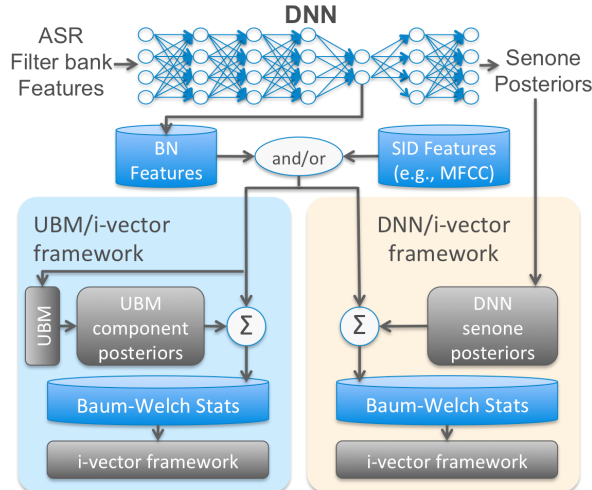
DNN

ASR Filter bank Features

Senone Posteriors

BN Features

and/or

SID Features (e.g., MFCC)

UBM/i-vector framework

UBM

UBM component posteriors

$\Sigma$

Baum-Welch Stats

i-vector framework

DNN/i-vector framework

$\Sigma$

DNN senone posteriors

Baum-Welch Stats

i-vector framework